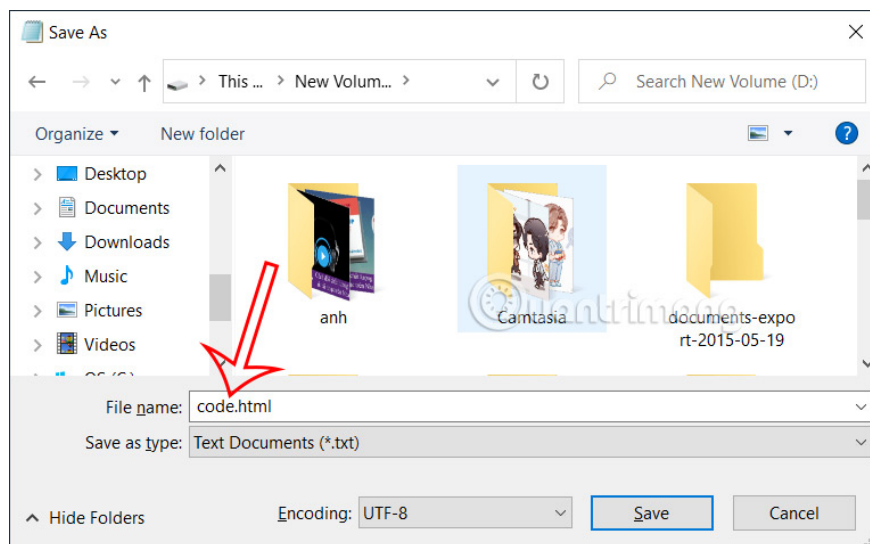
Save As

This ... > New Volum... >

Search New Volume (D:)

Organize ▾ New folder

Desktop
Documents
Downloads
Music
Pictures
Videos
OS (C:)

anh
Camtasia
documents-export-2015-05-19

quantrimang

File name: code.html
Save as type: Text Documents (*.txt)

Hide Folders
Encoding: UTF-8
Save
Cancel